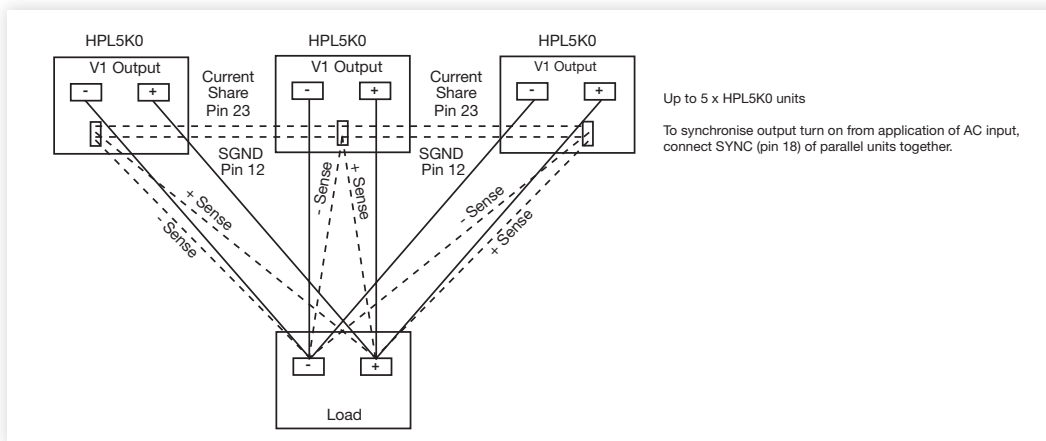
HPL5K0

V1 Output

-

+

Current Share Pin 23

HPL5K0

V1 Output

-

+

Current Share Pin 23

HPL5K0

V1 Output

-

+

Up to 5 x HPL5K0 units

To synchronise output turn on from application of AC input, connect SYNC (pin 18) of parallel units together.

SGND Pin 12

SGND Pin 12

+ Sense

- Sense

- Sense

+ Sense

- Sense

+ Sense

-

+

Load